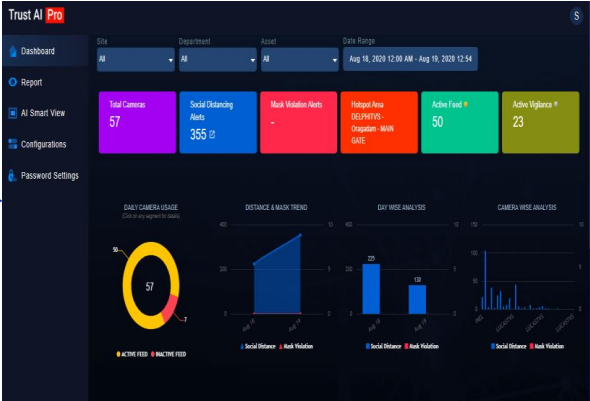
Trust AI Pro

S

Dashboard

Report

AI Smart View

Configurations

Password Settings

Site
All

Department
All

Asset
All

Date Range
Aug 18, 2020 12:00 AM - Aug 19, 2020 12:54

Total Cameras
57

Social Distancing Alerts
355

Mask Violation Alerts
-

Hotspot Area
DELPHITVS - Oragadam - MAIN GATE

Active Feed
50

Active Vigilance
23

DAILY CAMERA USAGE
(Click on any segment for details)

50

57

7

ACTIVE FEED   INACTIVE FEED

DISTANCE & MASK TREND

400

200

0

10

5

0

Aug 18

Aug 19

Social Distance   Mask Violation

DAY WISE ANALYSIS

400

200

0

225

138

10

5

0

Social Distance   Mask Violation

CAMERA WISE ANALYSIS

150

100

50

0

10

5

0

Social Distance   Mask Violation